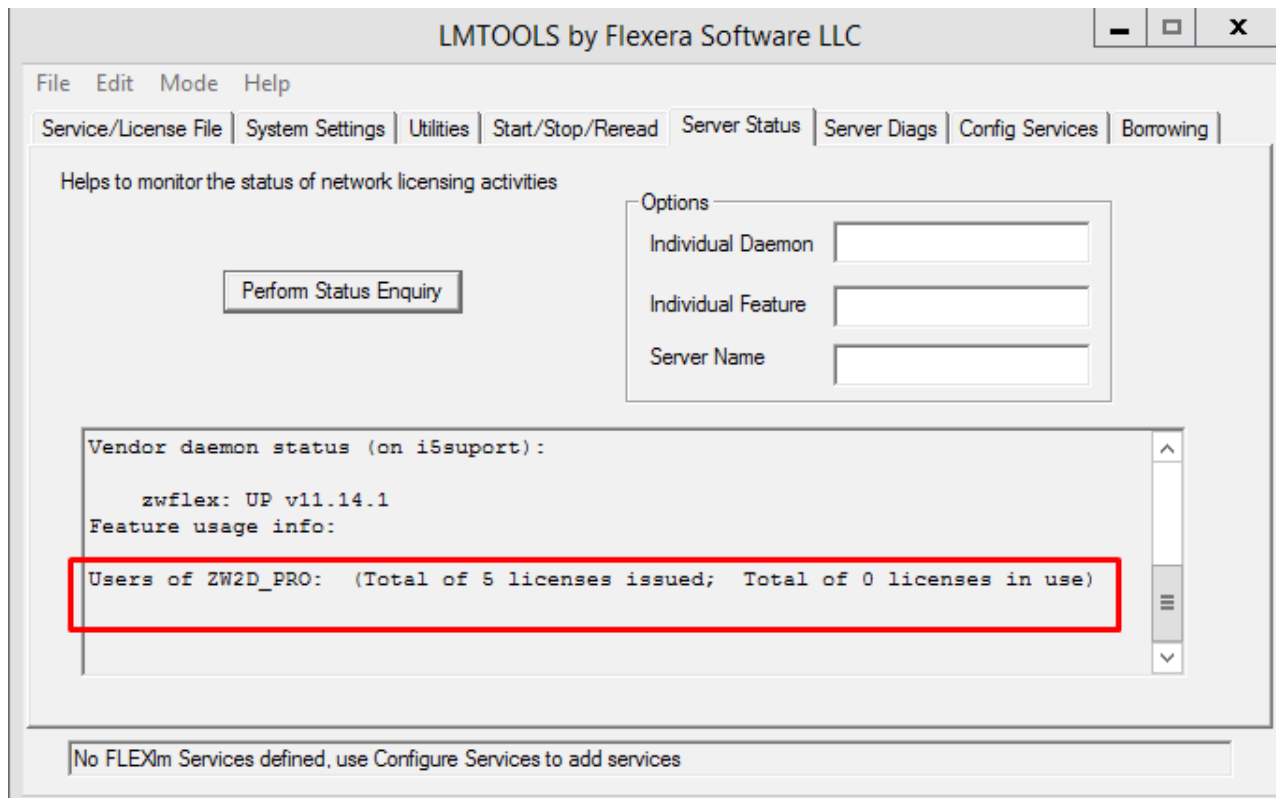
LMTOOLS by Flexera Software LLC

File Edit Mode Help

Service/License File | System Settings | Utilities | Start/Stop/Reread | Server Status | Server Diags | Config Services | Borrowing

Helps to monitor the status of network licensing activities

Perform Status Enquiry

Options
Individual Daemon
Individual Feature
Server Name

Vendor daemon status (on i5suport):

zwflex: UP v11.14.1
Feature usage info:

Users of ZW2D_PRO: (Total of 5 licenses issued; Total of 0 licenses in use)

No FLEXlm Services defined, use Configure Services to add services